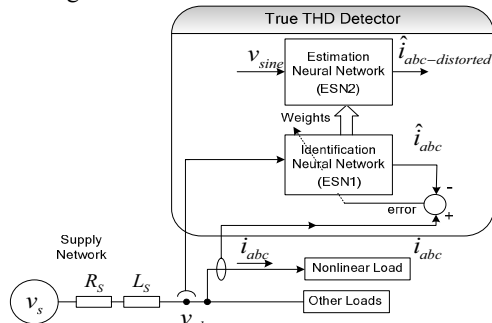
True THD Detector

$v_{sine}$

Estimation Neural Network (ESN2)

$\hat{i}_{abc-distorted}$

Weights

Identification Neural Network (ESN1)

$\hat{i}_{abc}$

-

error

+

Supply Network

$i_{abc}$

$i_{abc}$

Nonlinear Load

$v_s$

$R_S$

$L_S$

Other Loads

$v$ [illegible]